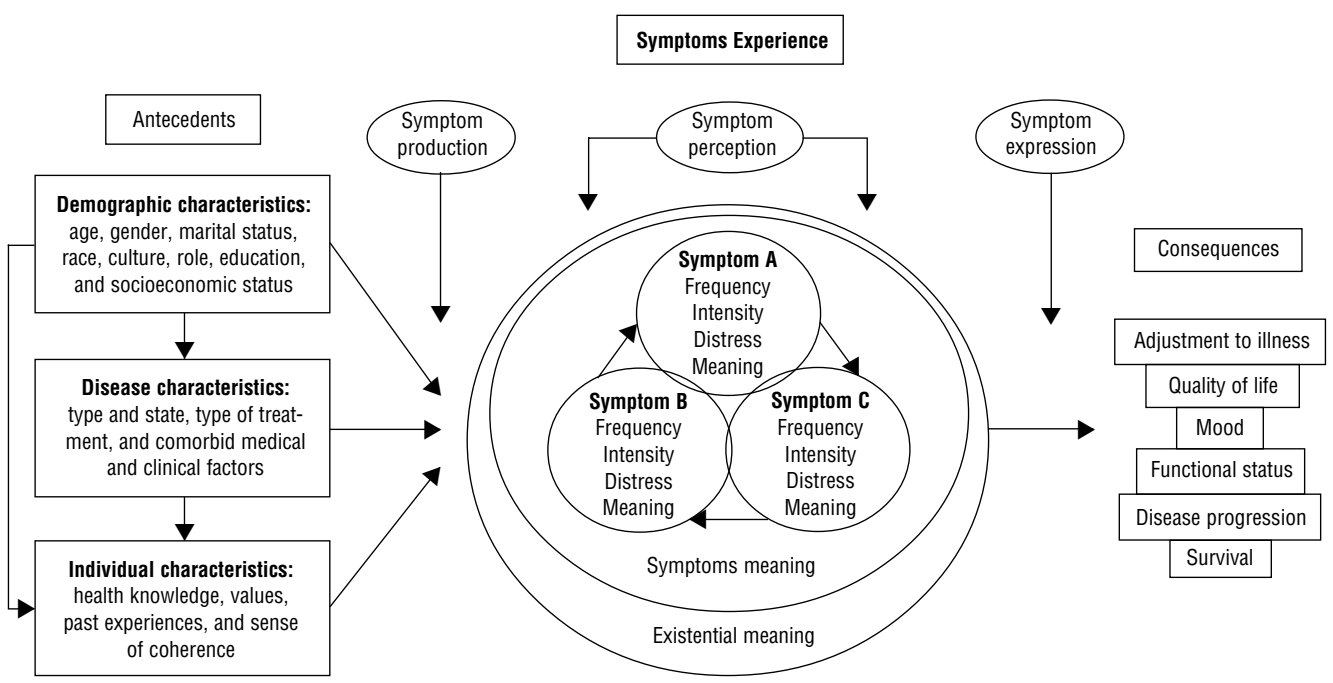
Symptoms Experience

Antecedents

Symptom production

Symptom perception

Symptom expression

Demographic characteristics: age, gender, marital status, race, culture, role, education, and socioeconomic status

Disease characteristics: type and state, type of treatment, and comorbid medical and clinical factors

Individual characteristics: health knowledge, values, past experiences, and sense of coherence

Symptom A
Frequency
Intensity
Distress
Meaning

Symptom B
Frequency
Intensity
Distress
Meaning

Symptom C
Frequency
Intensity
Distress
Meaning

Symptoms meaning

Existential meaning

Consequences

Adjustment to illness

Quality of life

Mood

Functional status

Disease progression

Survival